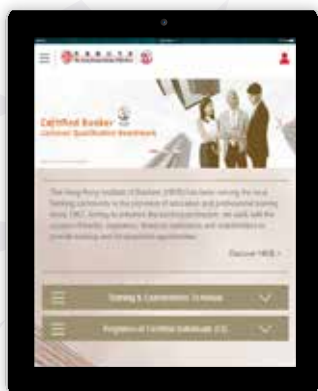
Certified Banker
Lecturer Qualification Framework

The Hong Kong Institute of Bankers (HKIB) has been serving the local banking community in the provision of education and professional training since 1963. Aiming to enhance the banking profession, we work with the regulator (HKMA), regulators, financial institutions and stakeholders to provide training and development opportunities.

Discover HKIB >

Training & Examinations Schedule

Register of Certified Individuals (CI)